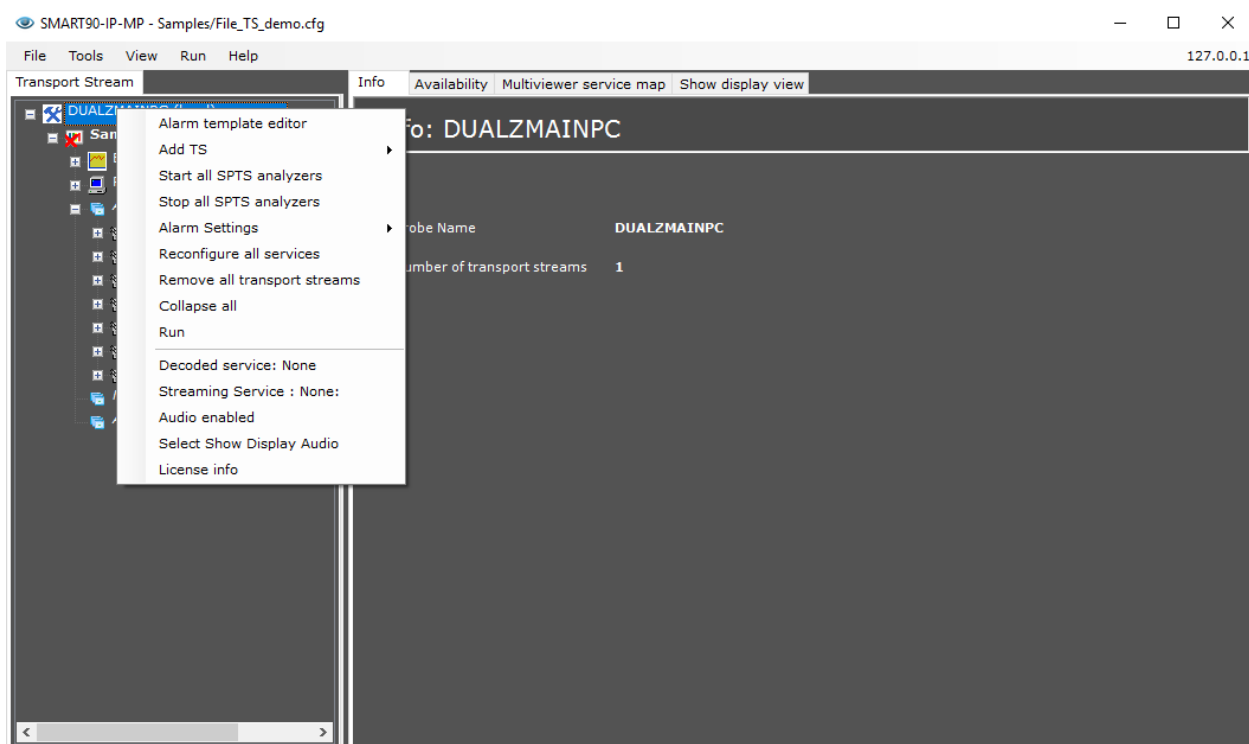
SMART90-IP-MP - Samples/File_TS_demo.cfg

File Tools View Run Help

127.0.0.1

Transport Stream

Info | Availability | Multiviewer service map | Show display view

DUALZMAINPC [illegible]

Sam

Alarm template editor
Add TS
Start all SPTS analyzers
Stop all SPTS analyzers
Alarm Settings
Reconfigure all services
Remove all transport streams
Collapse all
Run
Decoded service: None
Streaming Service : None:
Audio enabled
Select Show Display Audio
License info

fo: DUALZMAINPC

robe Name DUALZMAINPC

umber of transport streams 1